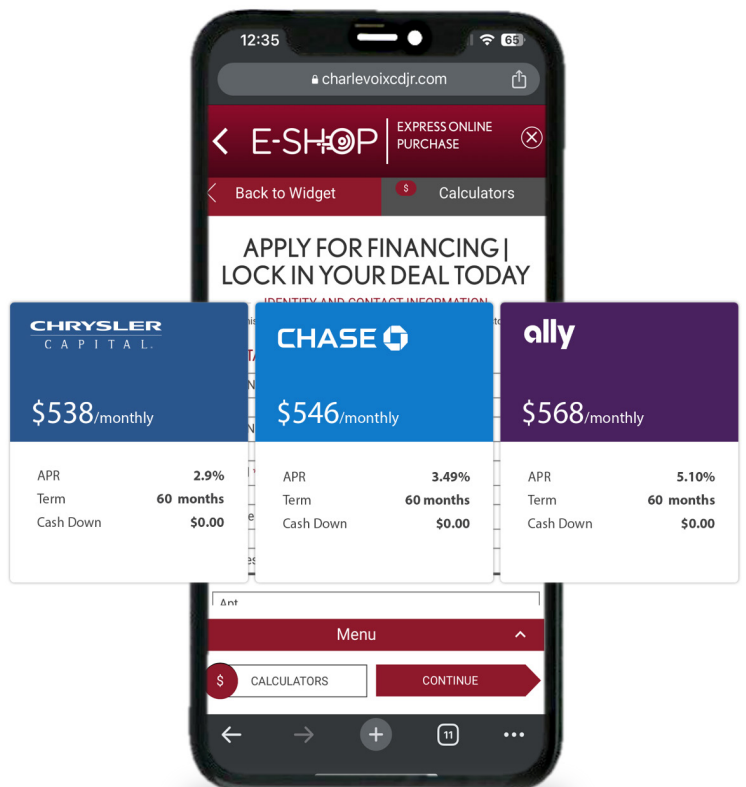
12:35

65

charlevoixcdjr.com

E-SHOP

EXPRESS ONLINE PURCHASE

Back to Widget

$

Calculators

APPLY FOR FINANCING | LOCK IN YOUR DEAL TODAY

IDENTITY AND CONTACT INFORMATION

CHRYSLER CAPITAL

$538/monthly

| APR | 2.9% |
|---|---|
| Term | 60 months |
| Cash Down | $0.00 |

CHASE

$546/monthly

| APR | 3.49% |
|---|---|
| Term | 60 months |
| Cash Down | $0.00 |

ally

$568/monthly

| APR | 5.10% |
|---|---|
| Term | 60 months |
| Cash Down | $0.00 |

Apt

Menu

$

CALCULATORS

CONTINUE

11